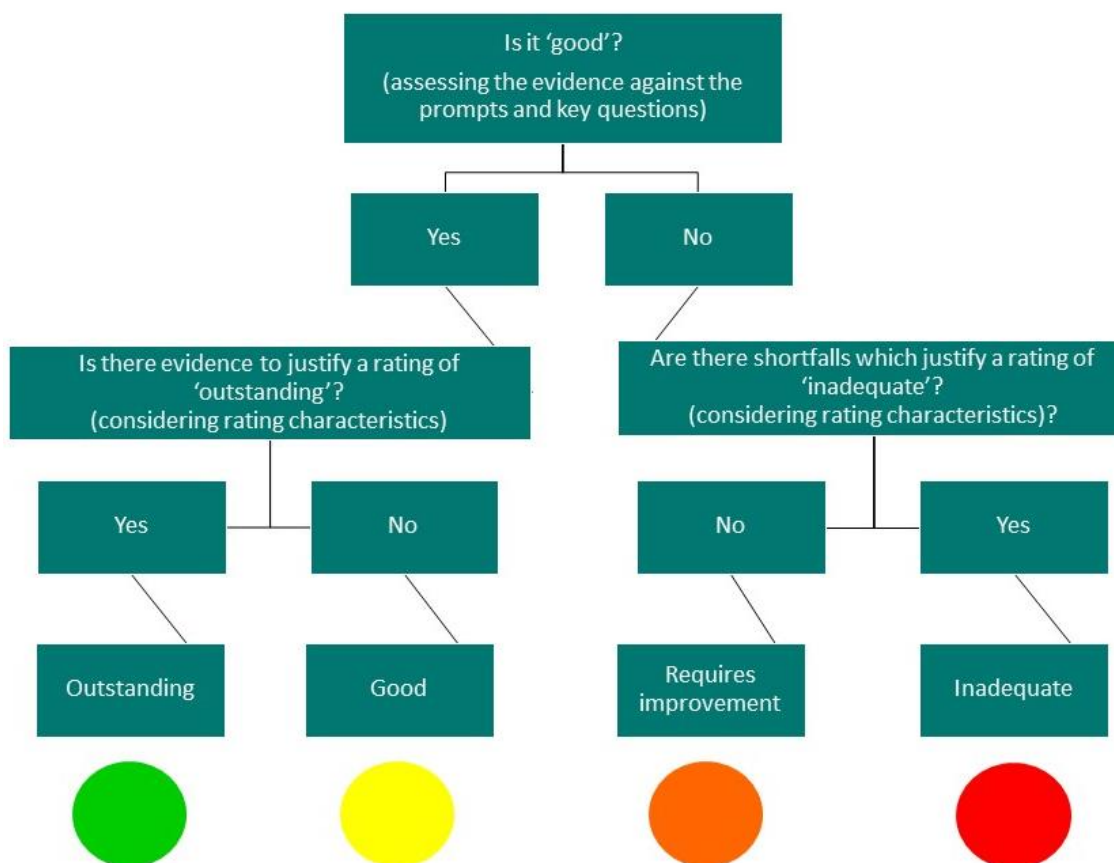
Is it 'good'?
(assessing the evidence against the prompts and key questions)

Yes

No

Is there evidence to justify a rating of 'outstanding'?
(considering rating characteristics)

Are there shortfalls which justify a rating of 'inadequate'?
(considering rating characteristics)?

Yes

No

No

Yes

Outstanding

Good

Requires improvement

Inadequate